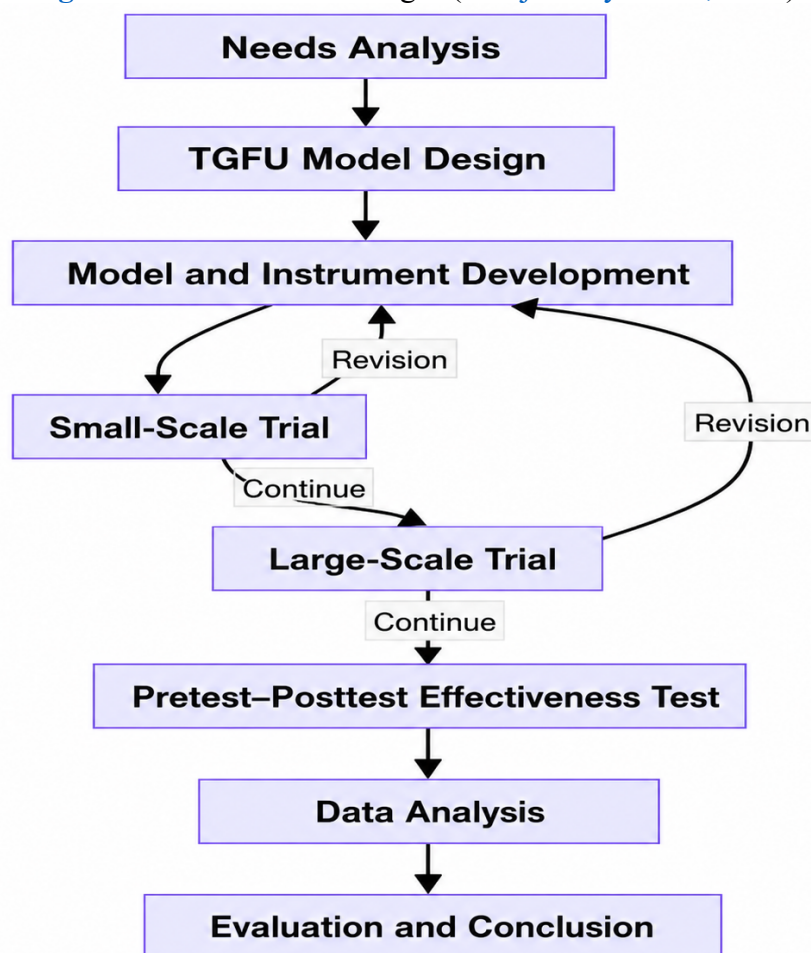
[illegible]

Needs Analysis

TGFU Model Design

Model and Instrument Development

Revision

Small-Scale Trial

Revision

Continue

Large-Scale Trial

Continue

Pretest–Posttest Effectiveness Test

Data Analysis

Evaluation and Conclusion